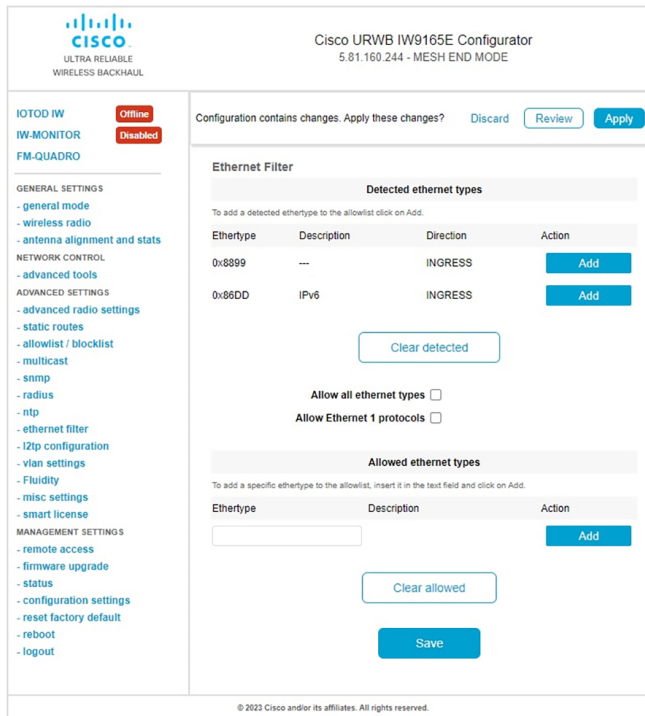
CISCO
ULTRA RELIABLE
WIRELESS BACKHAUL

Cisco URWB IW9165E Configurator
5.81.160.244 - MESH END MODE

IOTOD IW Offline
IW-MONITOR Disabled
FM-QUADRO

GENERAL SETTINGS
- general mode
- wireless radio
- antenna alignment and stats
NETWORK CONTROL
- advanced tools
ADVANCED SETTINGS
- advanced radio settings
- static routes
- allowlist / blocklist
- multicast
- snmp
- radius
- ntp
- ethernet filter
- l2tp configuration
- vlan settings
- Fluidity
- misc settings
- smart license
MANAGEMENT SETTINGS
- remote access
- firmware upgrade
- status
- configuration settings
- reset factory default
- reboot
- logout

Configuration contains changes. Apply these changes? Discard Review Apply

Ethernet Filter

Detected ethernet types

To add a detected ethertype to the allowlist click on Add.

| Ethertype | Description | Direction | Action |
|---|---|---|---|
| 0x8899 | --- | INGRESS | Add |
| 0x86DD | IPv6 | INGRESS | Add |

Clear detected

Allow all ethernet types
Allow Ethernet 1 protocols

Allowed ethernet types

To add a specific ethertype to the allowlist, insert it in the text field and click on Add.

| Ethertype | Description | Action |
|---|---|---|
| | | Add |

Clear allowed

Save

© 2023 Cisco and/or its affiliates. All rights reserved.